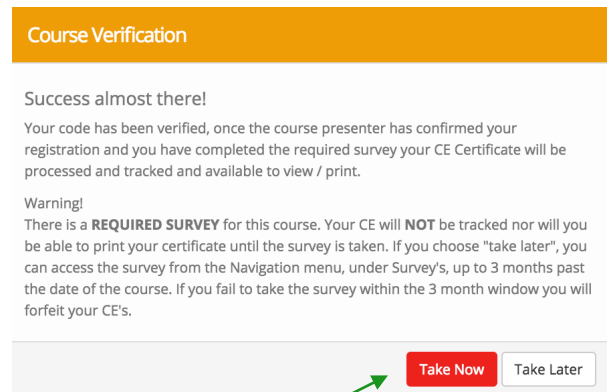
Course Verification

Success almost there!

Your code has been verified, once the course presenter has confirmed your registration and you have completed the required survey your CE Certificate will be processed and tracked and available to view / print.

Warning!
There is a **REQUIRED SURVEY** for this course. Your CE will **NOT** be tracked nor will you be able to print your certificate until the survey is taken. If you choose "take later", you can access the survey from the Navigation menu, under Survey's, up to 3 months past the date of the course. If you fail to take the survey within the 3 month window you will forfeit your CE's.

Take Now Take Later